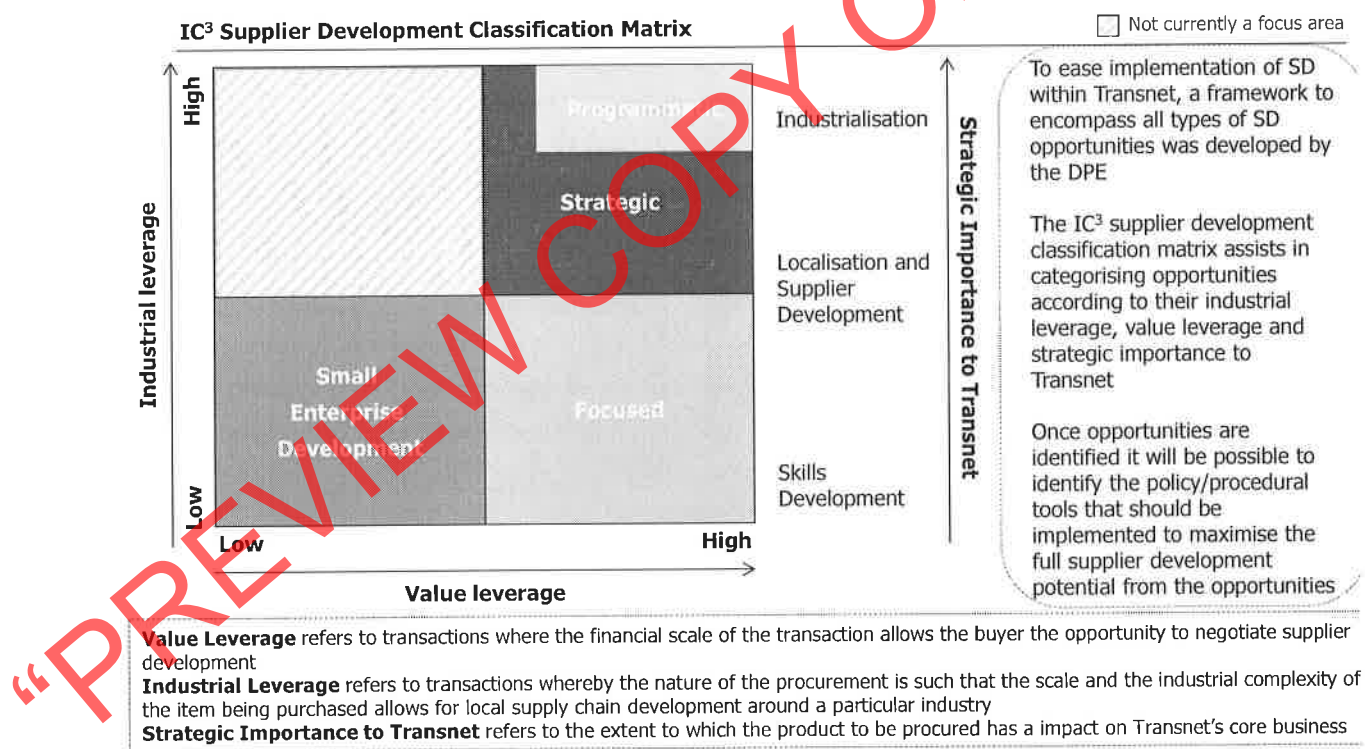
IC$^3$ Supplier Development Classification Matrix

Not currently a focus area

High

Industrial leverage

Low

Programmatic

Strategic

Small Enterprise Development

Focused

Low

High

Value leverage

Industrialisation

Localisation and Supplier Development

Skills Development

Strategic Importance to Transnet

To ease implementation of SD within Transnet, a framework to encompass all types of SD opportunities was developed by the DPE

The IC$^3$ supplier development classification matrix assists in categorising opportunities according to their industrial leverage, value leverage and strategic importance to Transnet

Once opportunities are identified it will be possible to identify the policy/procedural tools that should be implemented to maximise the full supplier development potential from the opportunities

"PREVIEW COPY O

Value Leverage refers to transactions where the financial scale of the transaction allows the buyer the opportunity to negotiate supplier development

Industrial Leverage refers to transactions whereby the nature of the procurement is such that the scale and the industrial complexity of the item being purchased allows for local supply chain development around a particular industry

Strategic Importance to Transnet refers to the extent to which the product to be procured has a impact on Transnet's core business